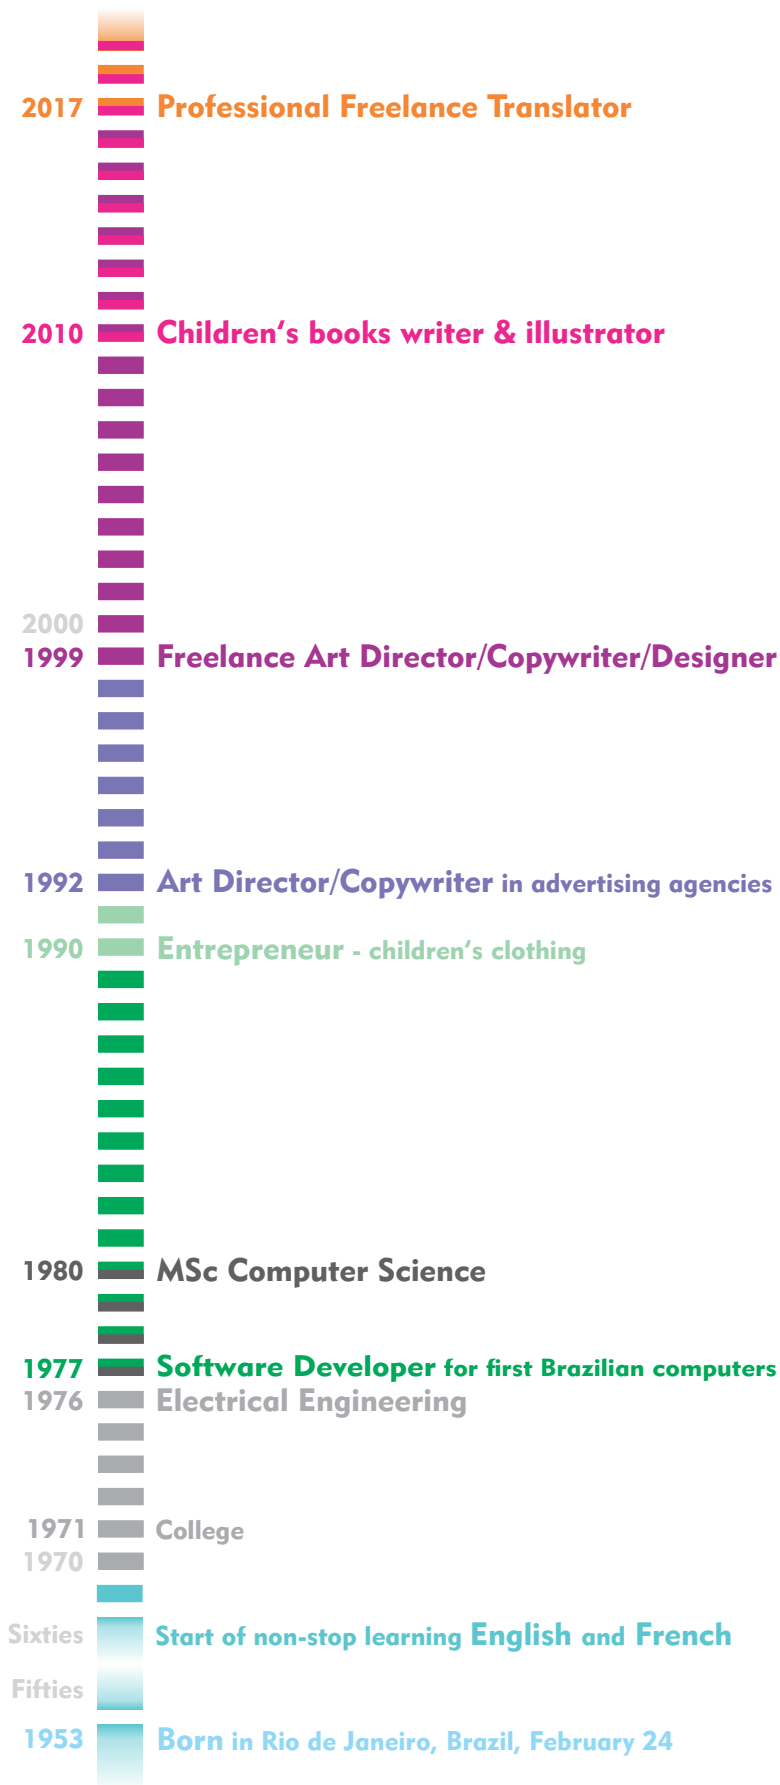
2017 Professional Freelance Translator

2010 Children's books writer & illustrator

2000

1999 Freelance Art Director/Copywriter/Designer

1992 Art Director/Copywriter in advertising agencies

1990 Entrepreneur - children's clothing

1980 MSc Computer Science

1977 Software Developer for first Brazilian computers

1976 Electrical Engineering

1971 College

1970

Sixties Start of non-stop learning English and French

Fifties

1953 Born in Rio de Janeiro, Brazil, February 24